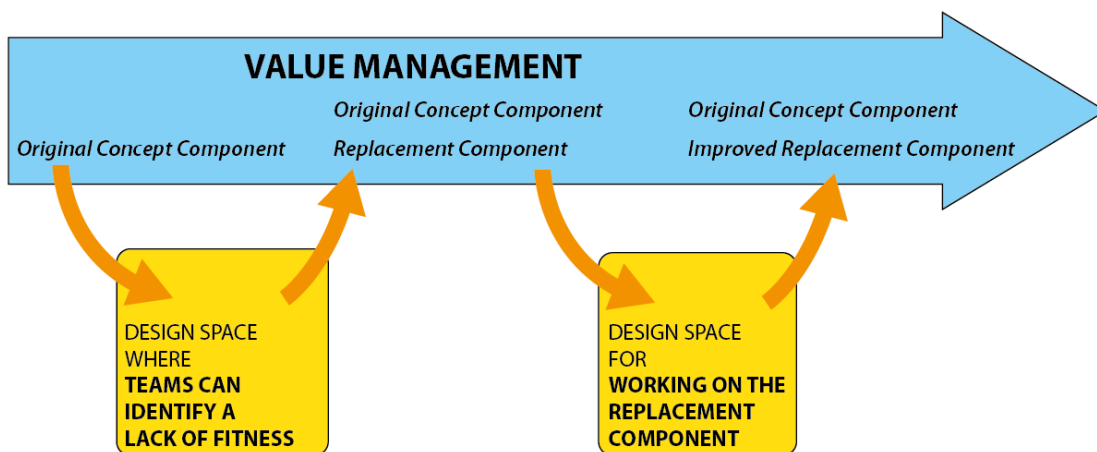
VALUE MANAGEMENT

Original Concept Component

Original Concept Component
Replacement Component

Original Concept Component
Improved Replacement Component

DESIGN SPACE WHERE **TEAMS CAN IDENTIFY A LACK OF FITNESS**

DESIGN SPACE FOR **WORKING ON THE REPLACEMENT COMPONENT**